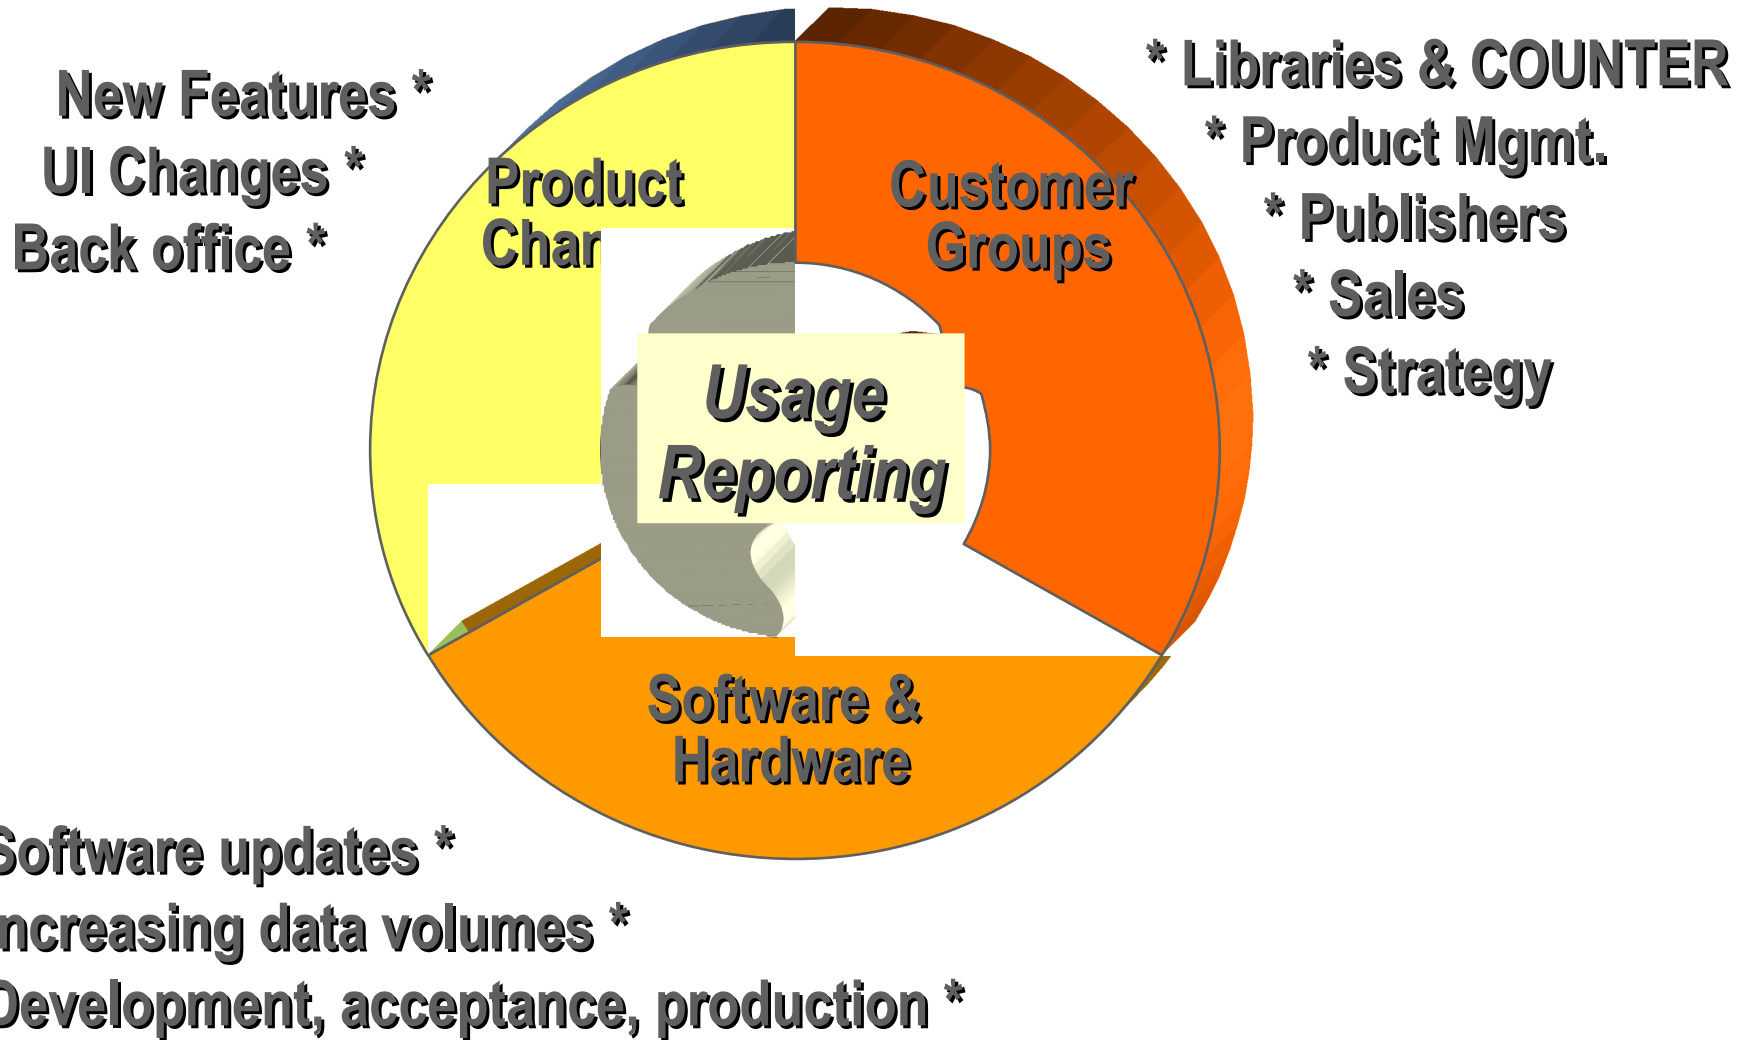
New Features *
UI Changes *
Back office *

Product Char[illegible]

Customer Groups

* Libraries & COUNTER
* Product Mgmt.
* Publishers
* Sales
* Strategy

Usage Reporting

Software & Hardware

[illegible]oftware updates *
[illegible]ncreasing data volumes *
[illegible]evelopment, acceptance, production *